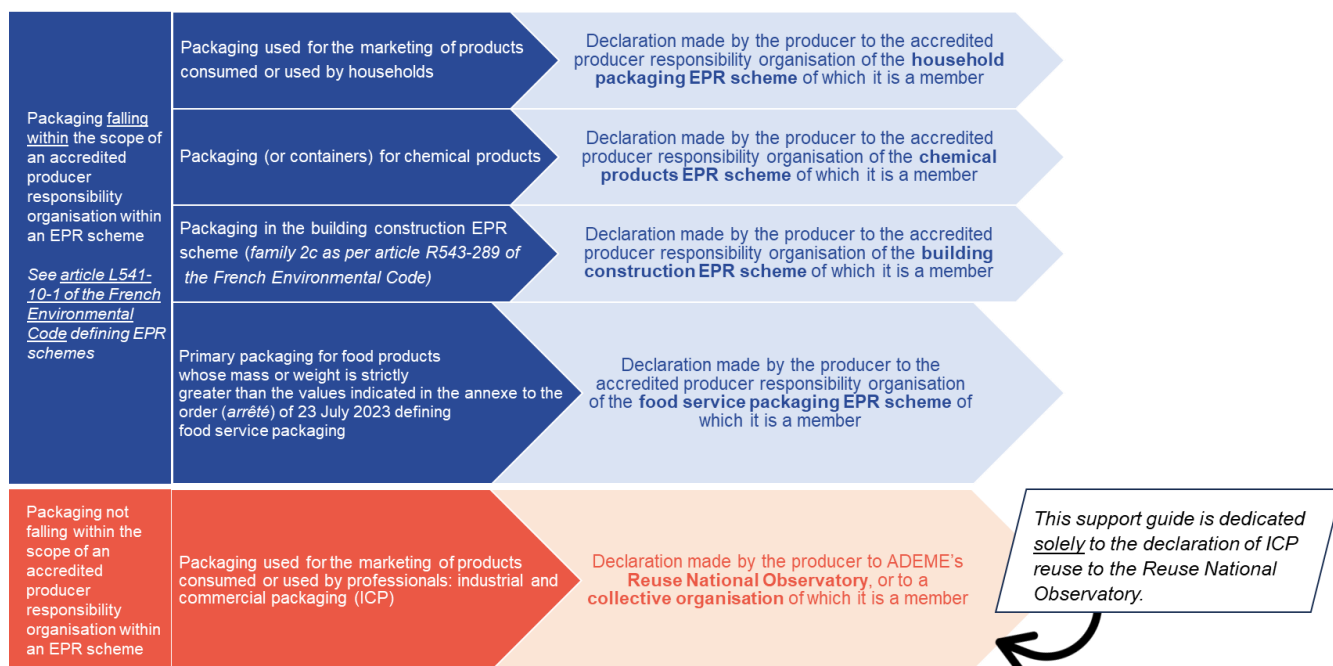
Packaging falling within the scope of an accredited producer responsibility organisation within an EPR scheme

*See article L541-10-1 of the French Environmental Code defining EPR schemes*

Packaging used for the marketing of products consumed or used by households

Declaration made by the producer to the accredited producer responsibility organisation of the **household packaging EPR scheme** of which it is a member

Packaging (or containers) for chemical products

Declaration made by the producer to the accredited producer responsibility organisation of the **chemical products EPR scheme** of which it is a member

Packaging in the building construction EPR scheme (*family 2c as per article R543-289 of the French Environmental Code)*

Declaration made by the producer to the accredited producer responsibility organisation of the **building construction EPR scheme** of which it is a member

Primary packaging for food products whose mass or weight is strictly greater than the values indicated in the annexe to the order (*arrêté*) of 23 July 2023 defining food service packaging

Declaration made by the producer to the accredited producer responsibility organisation of the **food service packaging EPR scheme** of which it is a member

Packaging not falling within the scope of an accredited producer responsibility organisation within an EPR scheme

Packaging used for the marketing of products consumed or used by professionals: industrial and commercial packaging (ICP)

Declaration made by the producer to ADEME's **Reuse National Observatory**, or to a **collective organisation** of which it is a member

*This support guide is dedicated solely to the declaration of ICP reuse to the Reuse National Observatory.*